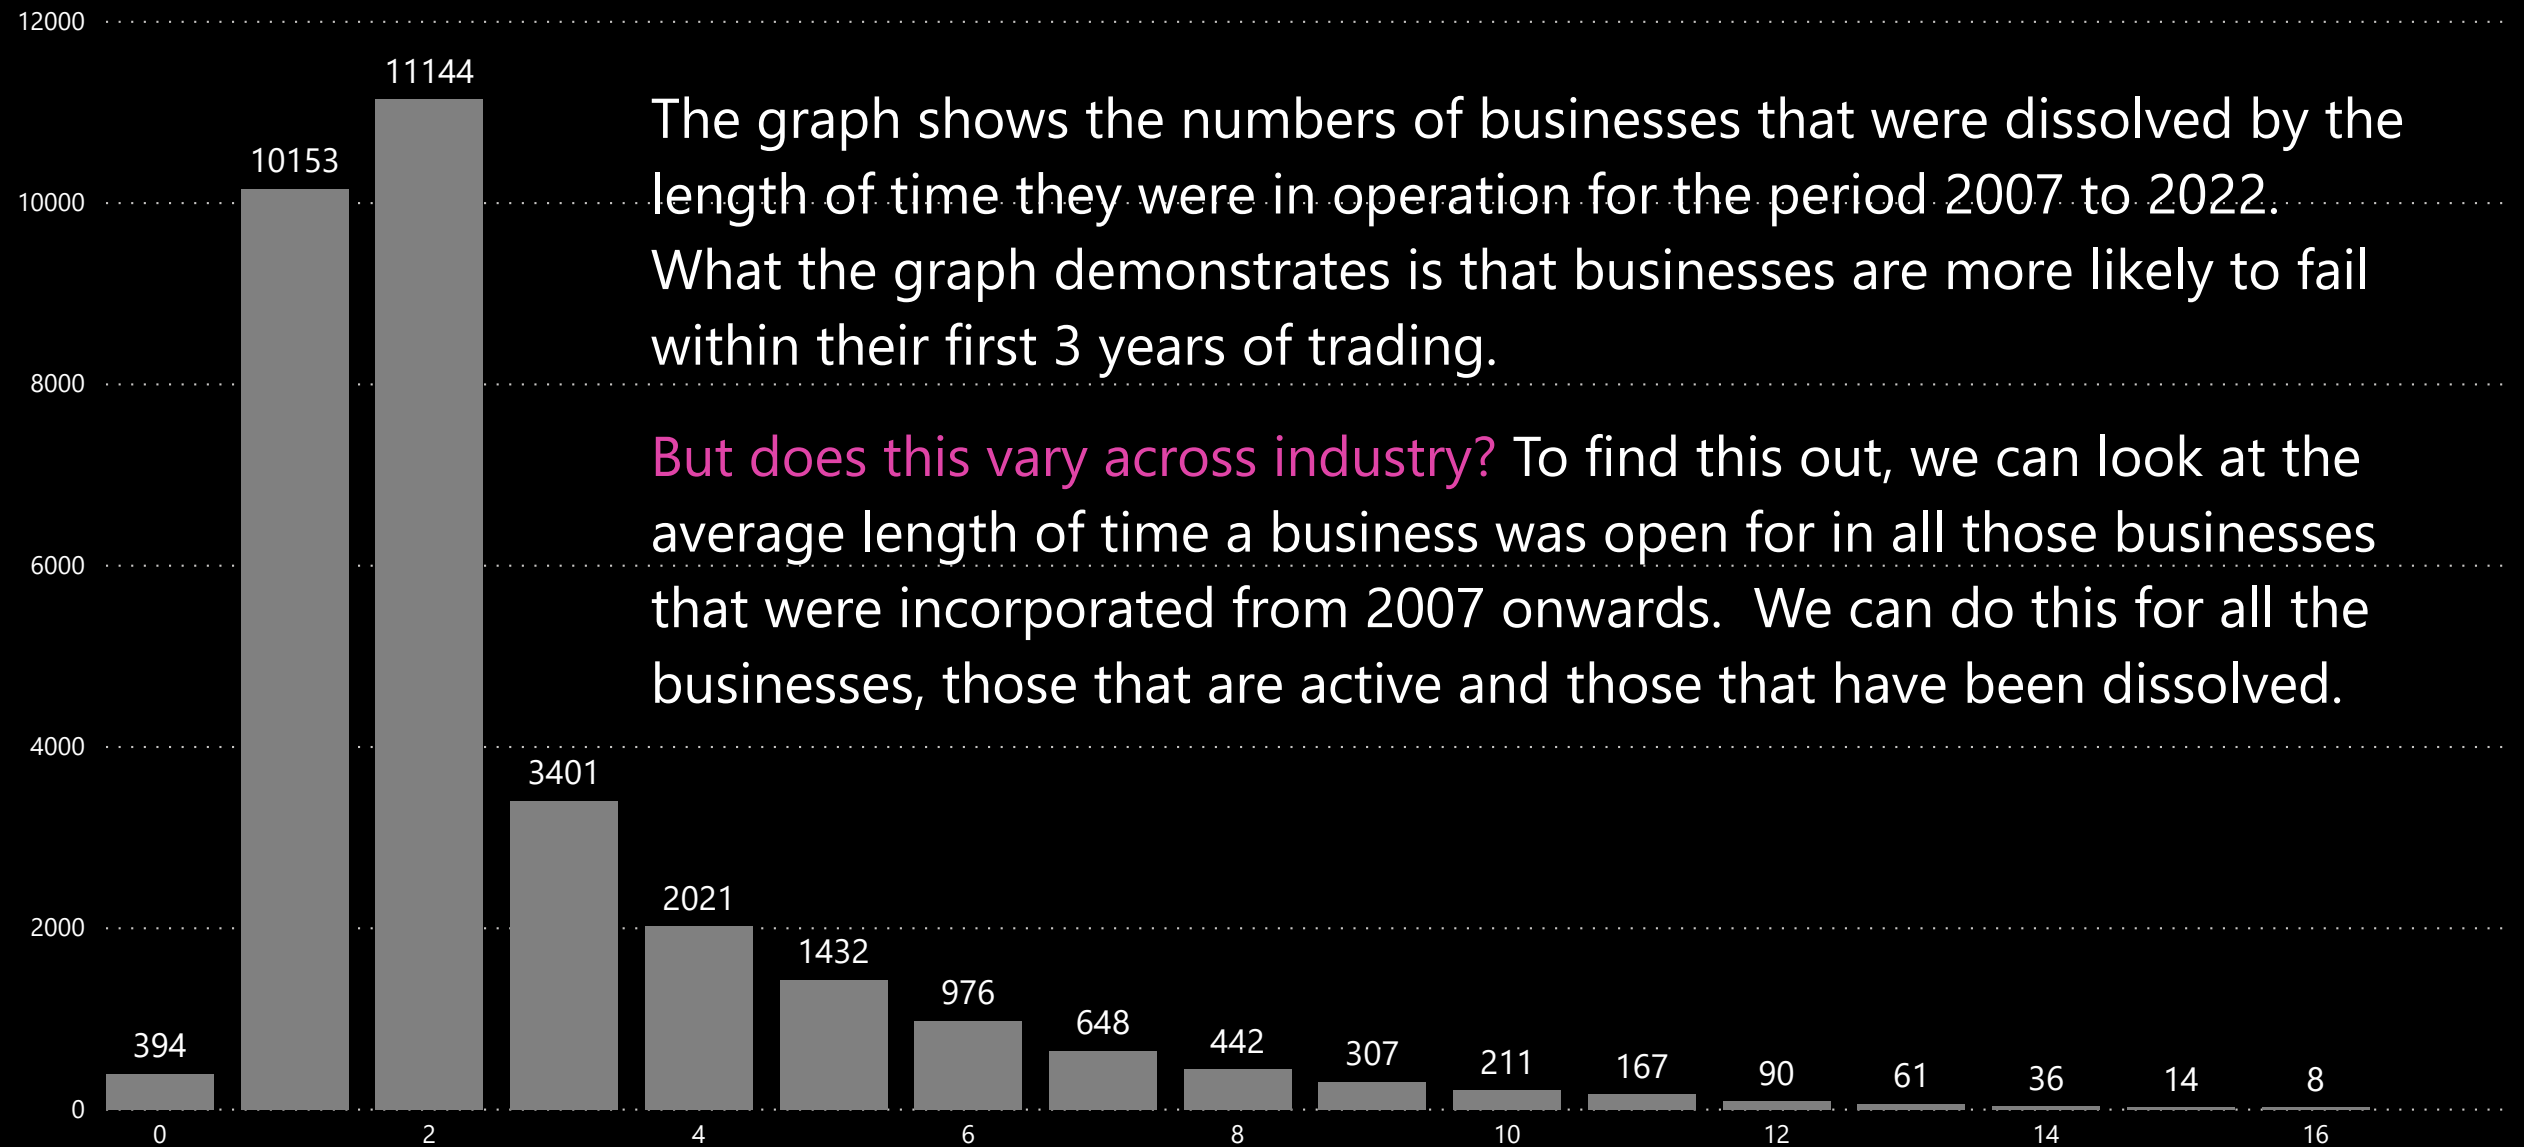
12000
10000
8000
6000
4000
2000
0

394
10153
11144
3401
2021
1432
976
648
442
307
211
167
90
61
36
14
8

0
2
4
6
8
10
12
14
16

The graph shows the numbers of businesses that were dissolved by the length of time they were in operation for the period 2007 to 2022. What the graph demonstrates is that businesses are more likely to fail within their first 3 years of trading.

But does this vary across industry? To find this out, we can look at the average length of time a business was open for in all those businesses that were incorporated from 2007 onwards. We can do this for all the businesses, those that are active and those that have been dissolved.